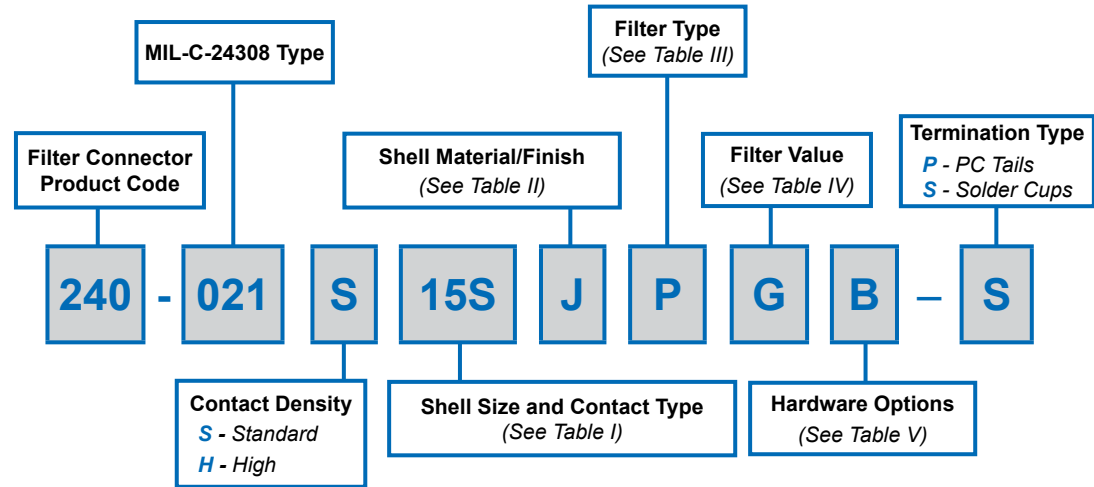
Filter Type
(See Table III)

MIL-C-24308 Type

Termination Type
P - PC Tails
S - Solder Cups

Filter Connector Product Code

Shell Material/Finish
(See Table II)

Filter Value
(See Table IV)

240 - 021 S 15S J P G B – S

Contact Density
S - Standard
H - High

Shell Size and Contact Type
(See Table I)

Hardware Options
(See Table V)